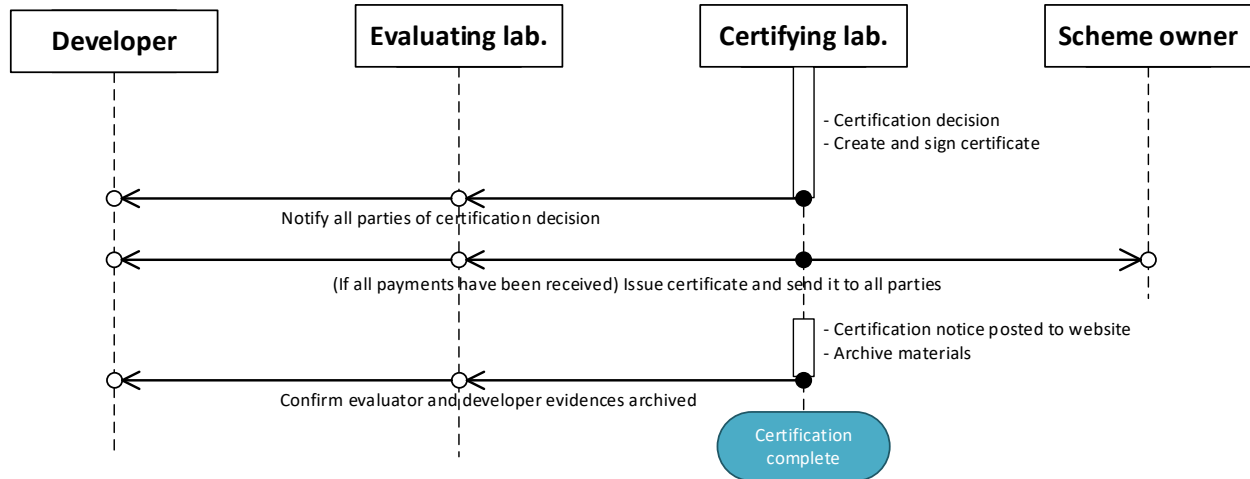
Developer

Evaluating lab.

Certifying lab.

Scheme owner

- Certification decision
- Create and sign certificate

Notify all parties of certification decision

(If all payments have been received) Issue certificate and send it to all parties

- Certification notice posted to website
- Archive materials

Confirm evaluator and developer evidences archived

Certification complete